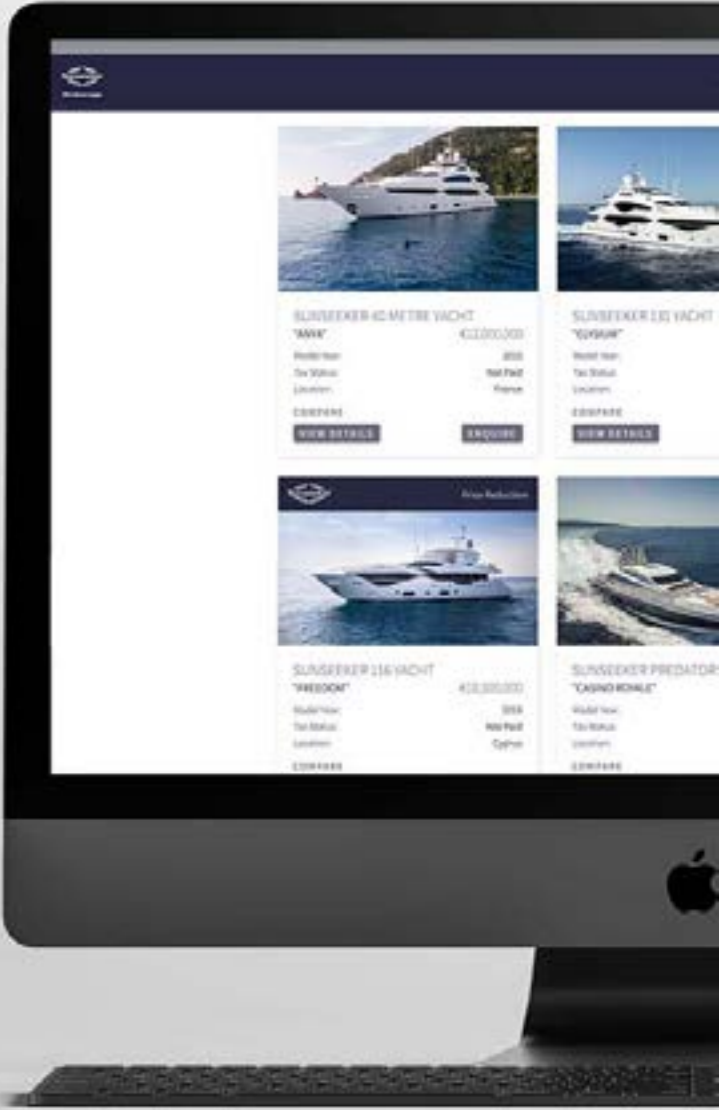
SUNSEEKER 40 METRE YACHT
"ANYA"
€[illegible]
Model Year
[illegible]
Tax Status
Not Paid
Location
France
COMPARE
VIEW DETAILS
ENQUIRE

SUNSEEKER 131 YACHT
"ELYSIUM"
Model Year
Tax Status
Location
COMPARE
VIEW DETAILS

Price Reduction

SUNSEEKER 116 YACHT
"FREEDOM"
€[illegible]
Model Year
2018
Tax Status
Not Paid
Location
Cyprus
COMPARE

SUNSEEKER PREDATOR
"CASINO ROYALE"
Model Year
Tax Status
Location
COMPARE